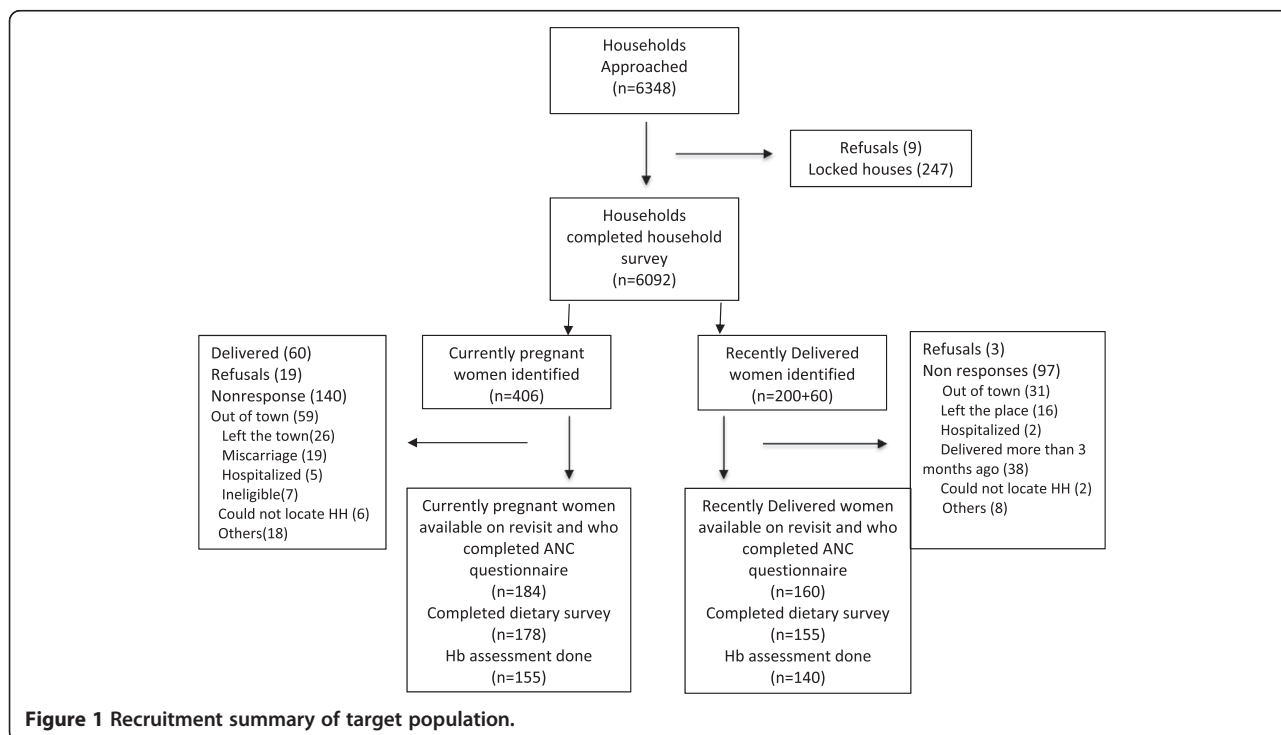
Households Approached (n=6348)

Refusals (9)
Locked houses (247)

Households completed household survey (n=6092)

Delivered (60)
Refusals (19)
Nonresponse (140)
Out of town (59)
Left the town(26)
Miscarriage (19)
Hospitalized (5)
Ineligible(7)
Could not locate HH (6)
Others(18)

Currently pregnant women identified (n=406)

Recently Delivered women identified (n=200+60)

Refusals (3)
Non responses (97)
Out of town (31)
Left the place (16)
Hospitalized (2)
Delivered more than 3 months ago (38)
Could not locate HH (2)
Others (8)

Currently pregnant women available on revisit and who completed ANC questionnaire (n=184)
Completed dietary survey (n=178)
Hb assessment done (n=155)

Recently Delivered women available on revisit and who completed ANC questionnaire (n=160)
Completed dietary survey (n=155)
Hb assessment done (n=140)

**Figure 1 Recruitment summary of target population.**